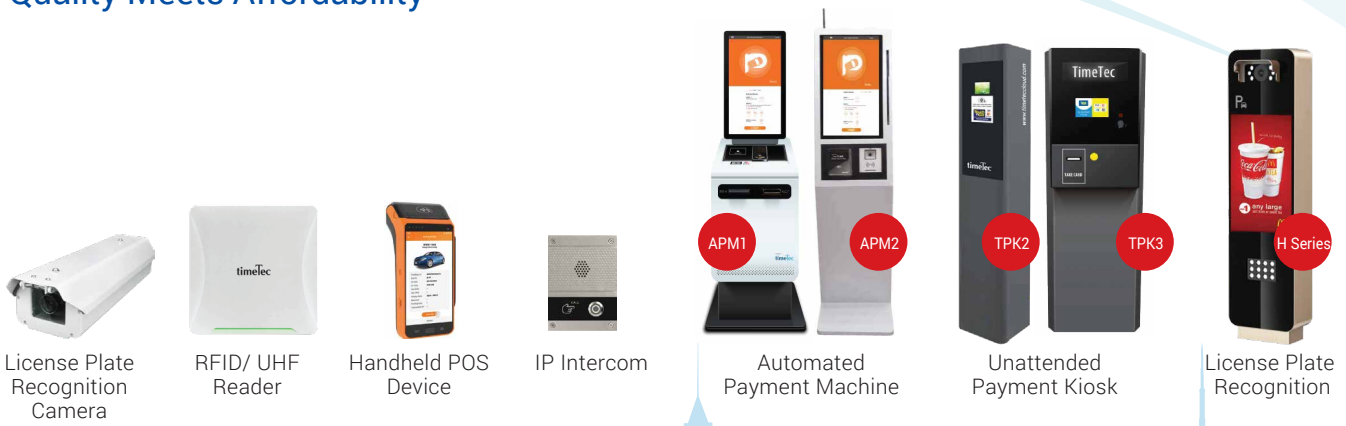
Quality Meets Affordability

timeTec

License Plate Recognition Camera

RFID/ UHF Reader

Handheld POS Device

IP Intercom

APM1

APM2

timeTec

Automated Payment Machine

TimeTec

timeTec

TPK2

TPK3

Unattended Payment Kiosk

H Series

License Plate Recognition